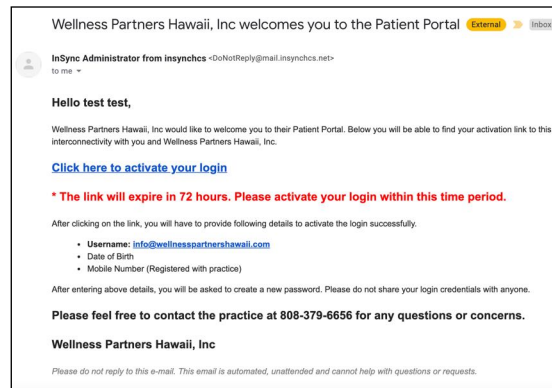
Wellness Partners Hawaii, Inc welcomes you to the Patient Portal External Inbox

InSync Administrator from insynchcs <DoNotReply@mail.insynchcs.net>
to me

Hello test test,

Wellness Partners Hawaii, Inc would like to welcome you to their Patient Portal. Below you will be able to find your activation link to this interconnectivity with you and Wellness Partners Hawaii, Inc.

Click here to activate your login

* The link will expire in 72 hours. Please activate your login within this time period.

After clicking on the link, you will have to provide following details to activate the login successfully.

- Username: info@wellnesspartnershawaii.com
- Date of Birth
- Mobile Number (Registered with practice)

After entering above details, you will be asked to create a new password. Please do not share your login credentials with anyone.

Please feel free to contact the practice at 808-379-6656 for any questions or concerns.

Wellness Partners Hawaii, Inc

Please do not reply to this e-mail. This email is automated, unattended and cannot help with questions or requests.